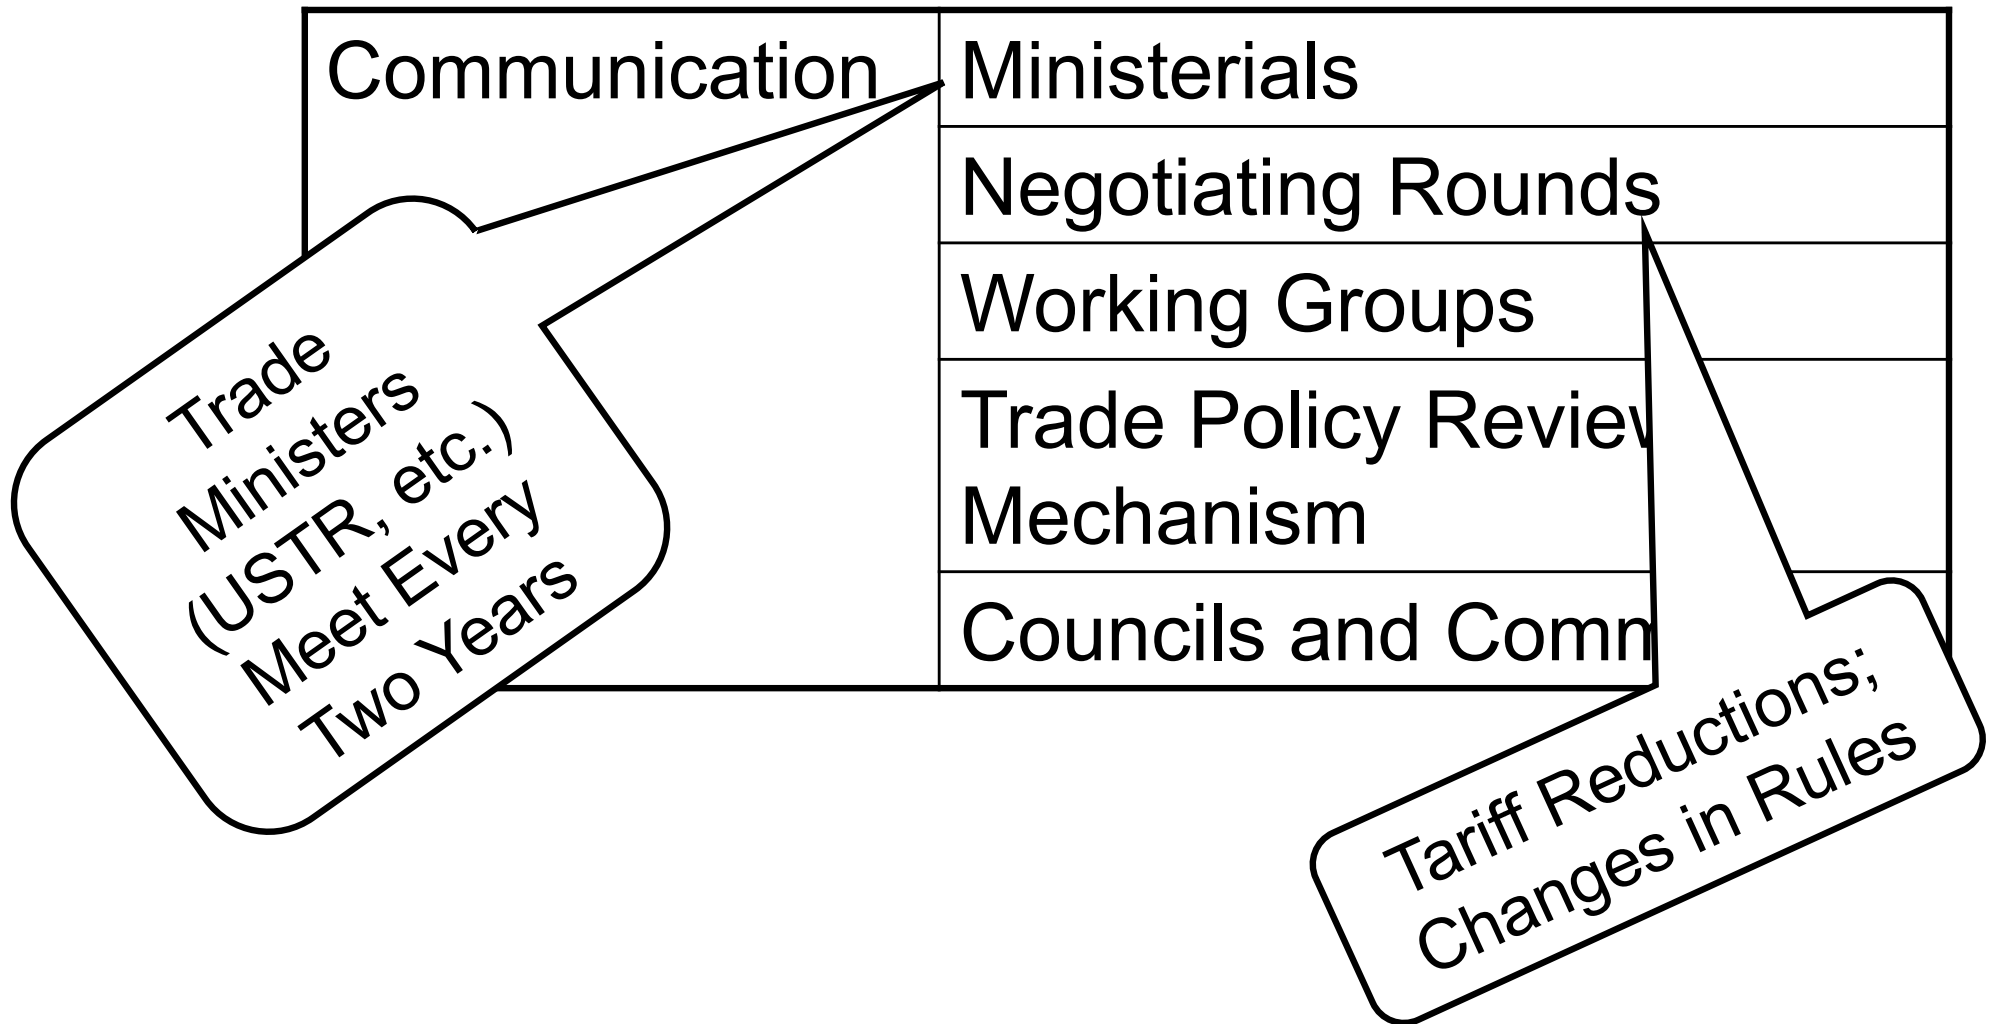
| Communication | Ministerials |
|---|---|
| | Negotiating Rounds |
| | Working Groups |
| | Trade Policy Review Mechanism |
| | Councils and Comm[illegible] |

Trade Ministers (USTR, etc.) Meet Every Two Years

Tariff Reductions; Changes in Rules